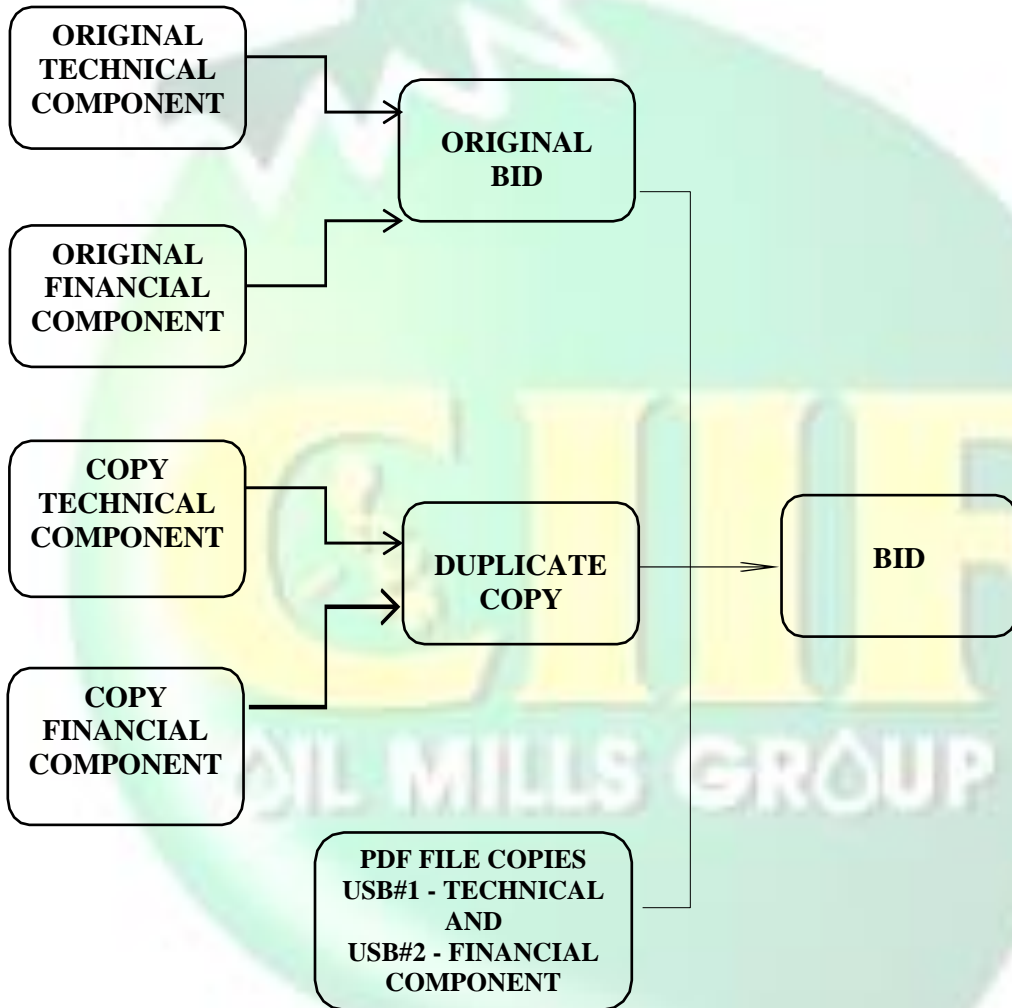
ORIGINAL TECHNICAL COMPONENT

ORIGINAL BID

ORIGINAL FINANCIAL COMPONENT

COPY TECHNICAL COMPONENT

DUPLICATE COPY

BID

COPY FINANCIAL COMPONENT

CIIF

OIL MILLS GROUP

PDF FILE COPIES USB#1 - TECHNICAL AND USB#2 - FINANCIAL COMPONENT